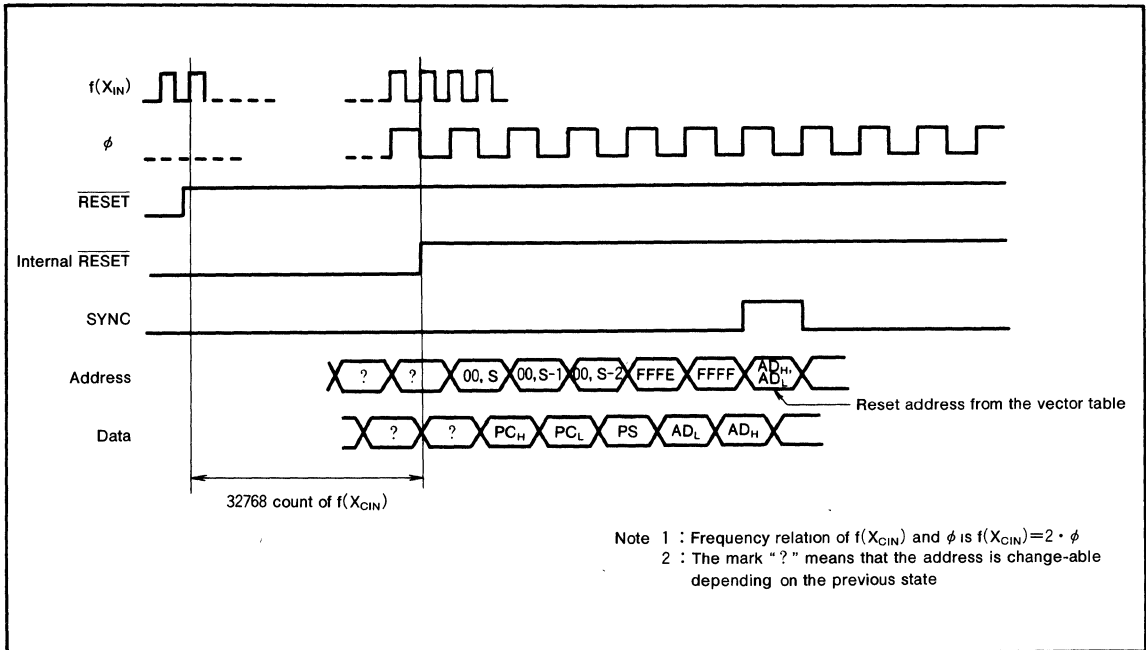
$f(X_{IN})$

$\phi$

$\overline{RESET}$

Internal $\overline{RESET}$

SYNC

Address

? ? 00, S 00, S-1 00, S-2 FFFE FFFF $AD_H$, $AD_L$

Reset address from the vector table

Data

? ? $PC_H$ $PC_L$ PS $AD_L$ $AD_H$

32768 count of $f(X_{CIN})$

Note 1 : Frequency relation of $f(X_{CIN})$ and $\phi$ is $f(X_{CIN})=2 \cdot \phi$
2 : The mark " ? " means that the address is change-able depending on the previous state